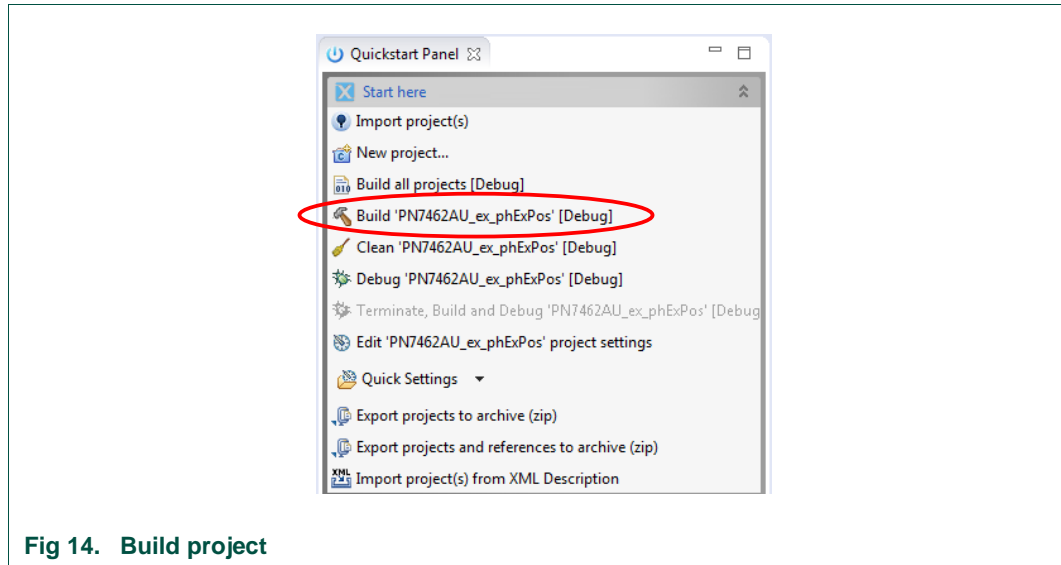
Quickstart Panel

Start here

Import project(s)

New project...

Build all projects [Debug]

Build 'PN7462AU_ex_phExPos' [Debug]

Clean 'PN7462AU_ex_phExPos' [Debug]

Debug 'PN7462AU_ex_phExPos' [Debug]

Terminate, Build and Debug 'PN7462AU_ex_phExPos' [Debug

Edit 'PN7462AU_ex_phExPos' project settings

Quick Settings

Export projects to archive (zip)

Export projects and references to archive (zip)

Import project(s) from XML Description

Fig 14. Build project